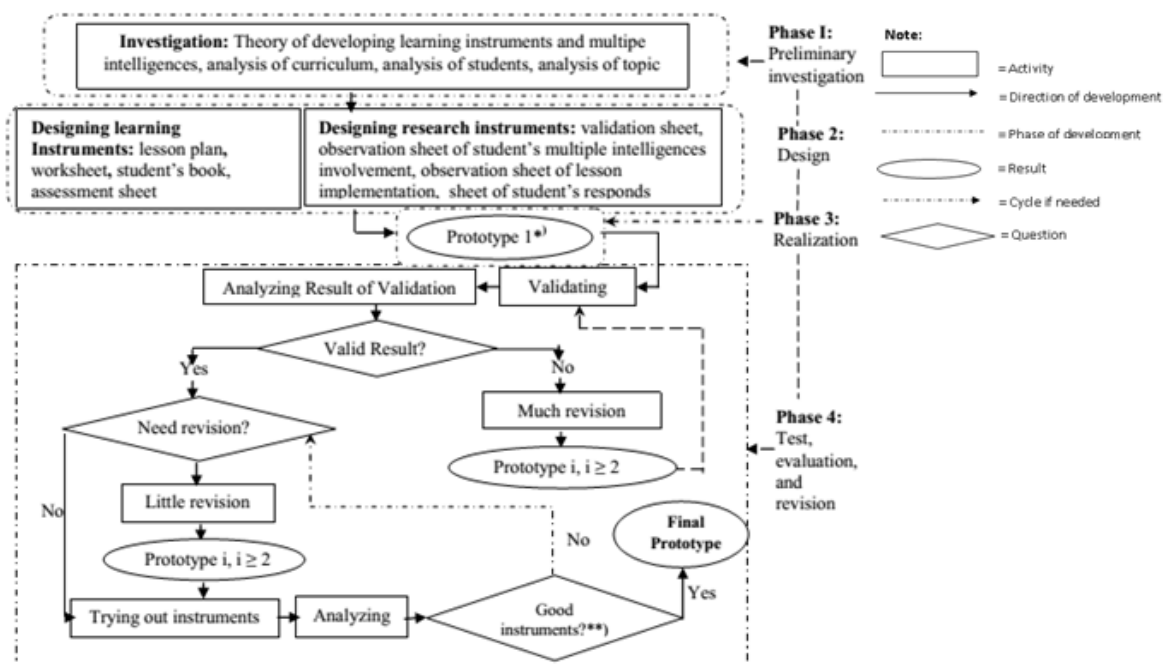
**Investigation:** Theory of developing learning instruments and multipe intelligences, analysis of curriculum, analysis of students, analysis of topic

**Phase I:** Preliminary investigation

**Note:**

= Activity

= Direction of development

= Phase of development

= Result

= Cycle if needed

= Question

**Designing learning Instruments:** lesson plan, worksheet, student's book, assessment sheet

**Designing research instruments:** validation sheet, observation sheet of student's multiple intelligences involvement, observation sheet of lesson implementation, sheet of student's responds

**Phase 2:** Design

**Phase 3:** Realization

Prototype 1*)

Analyzing Result of Validation

Validating

Valid Result?

Yes

No

Much revision

Need revision?

Prototype i, i ≥ 2

**Phase 4:** Test, evaluation, and revision

Little revision

No

No

**Final Prototype**

Prototype i, i ≥ 2

Trying out instruments

Analyzing

Good instruments?**)

Yes